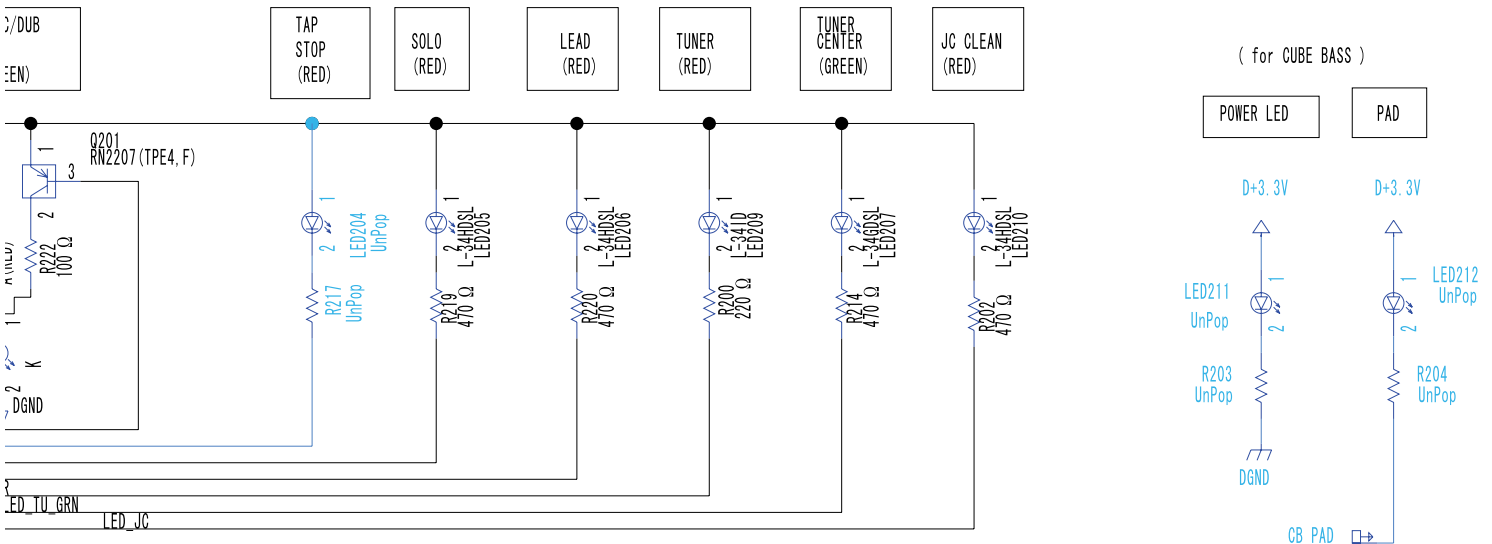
C/DUB

EEN)

TAP STOP (RED)

SOLO (RED)

LEAD (RED)

TUNER (RED)

TUNER CENTER (GREEN)

JC CLEAN (RED)

( for CUBE BASS )

POWER LED

PAD

Q201
RN2207(TPE4,F)

1
3
2

R222
100 Ω

1
2
K
DGND

1
2
LED204
UnPop
R217
UnPop

1
2
L-34HDSL
LED205
R219
470 Ω

1
2
L-34HDSL
LED206
R220
470 Ω

1
2
L-341D
LED209
R200
220 Ω

1
2
L-34GDSL
LED207
R214
470 Ω

1
2
L-34HDSL
LED210
R202
470 Ω

ED_TU_GRN
LED_JC

D+3.3V
1
LED211
UnPop
2
R203
UnPop
DGND

D+3.3V
1
LED212
UnPop
2
R204
UnPop
CB PAD